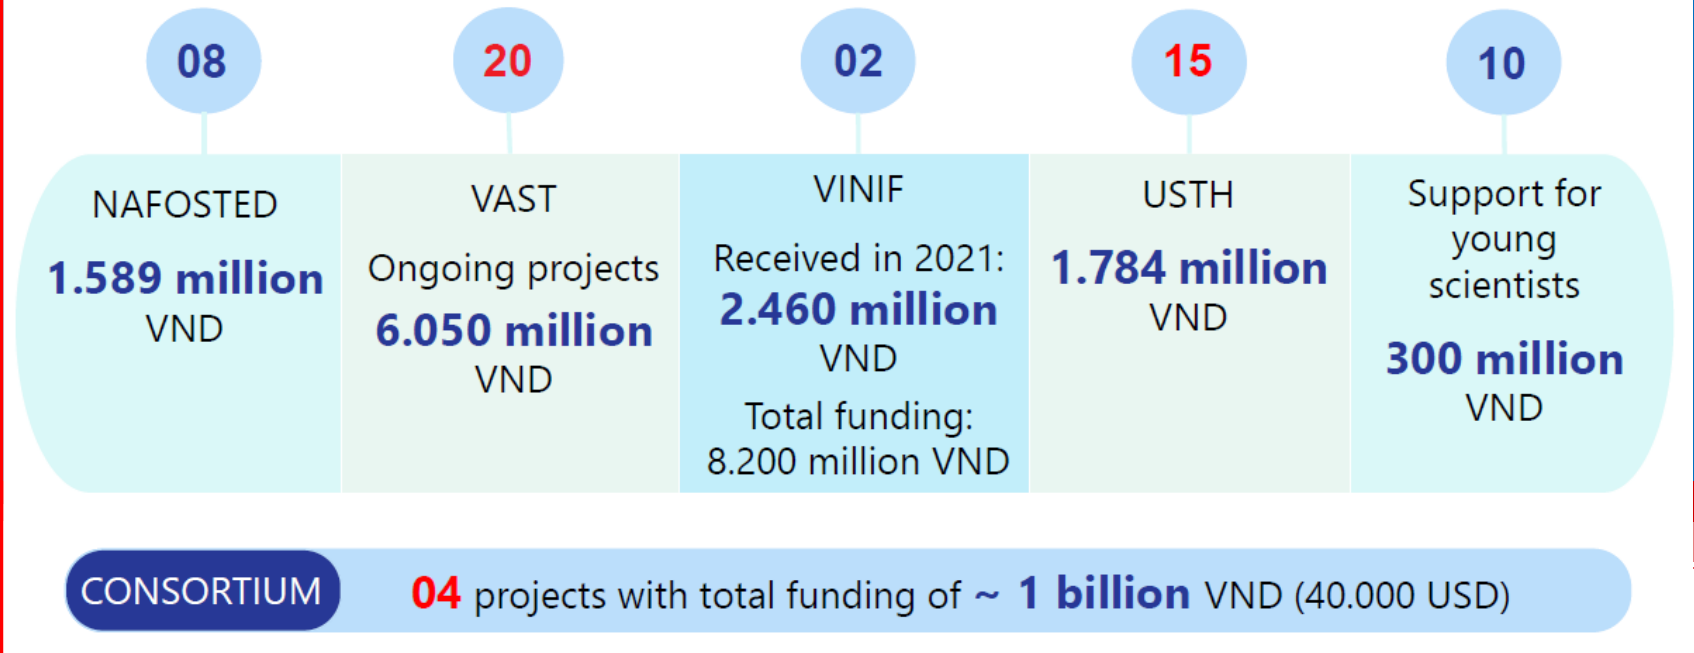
08

NAFOSTED

1.589 million VND

20

VAST

Ongoing projects

6.050 million VND

02

VINIF

Received in 2021:

2.460 million VND

Total funding: 8.200 million VND

15

USTH

1.784 million VND

10

Support for young scientists

300 million VND

CONSORTIUM

04 projects with total funding of ~ 1 billion VND (40.000 USD)